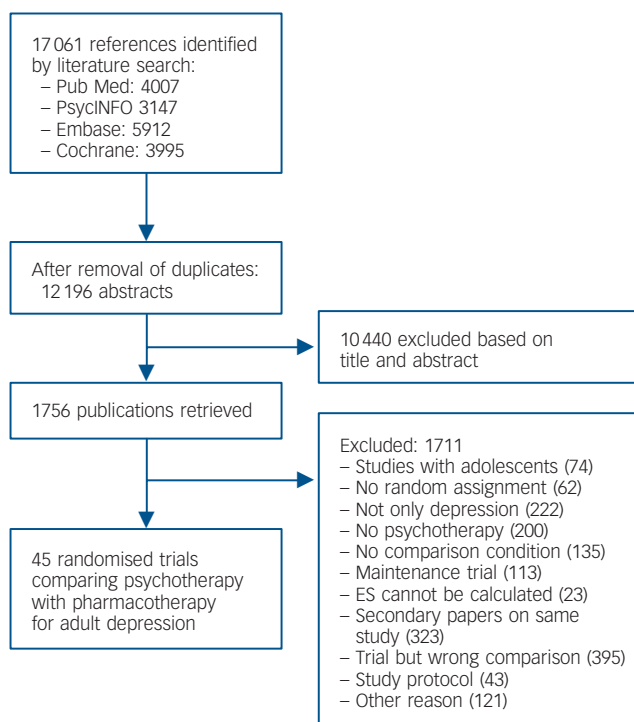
17 061 references identified by literature search:
– Pub Med: 4007
– PsycINFO 3147
– Embase: 5912
– Cochrane: 3995

After removal of duplicates: 12 196 abstracts

10 440 excluded based on title and abstract

1756 publications retrieved

Excluded: 1711
– Studies with adolescents (74)
– No random assignment (62)
– Not only depression (222)
– No psychotherapy (200)
– No comparison condition (135)
– Maintenance trial (113)
– ES cannot be calculated (23)
– Secondary papers on same study (323)
– Trial but wrong comparison (395)
– Study protocol (43)
– Other reason (121)

45 randomised trials comparing psychotherapy with pharmacotherapy for adult depression